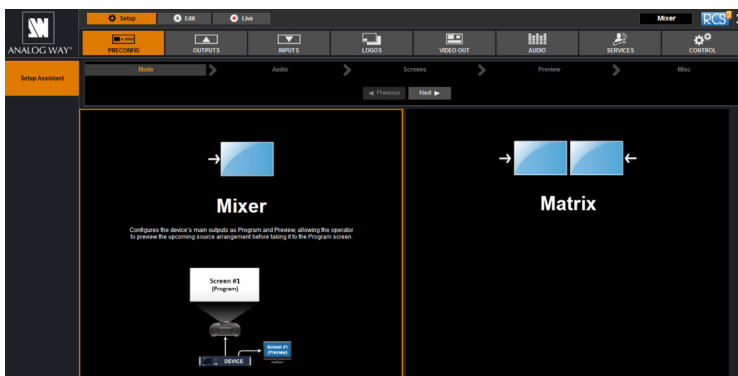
ANALOG WAY®

Setup
Edit
Live

Mixer
RCS

PRECONFIG
OUTPUTS
INPUTS
LOGOS
VIDEO OUT
AUDIO
SERVICES
CONTROL

Setup Assistant

Mode
Audio
Screens
Preview
Misc

◄ Previous
Next ►

Mixer

Configures the device's main outputs as Program and Preview, allowing the operator to preview the upcoming source arrangement before taking it to the Program screen.

Screen #1
(Program)

DEVICE

Screen #1
(Preview)

Matrix